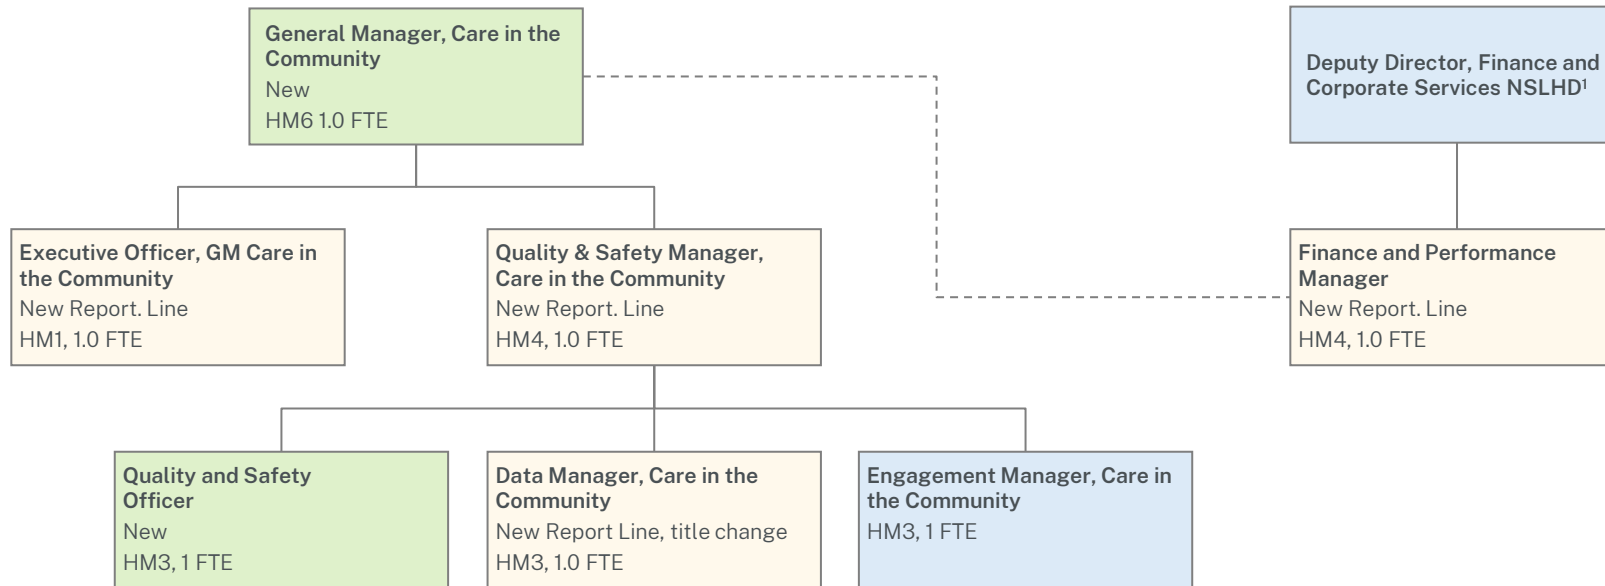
General Manager, Care in the Community
New
HM6 1.0 FTE

Deputy Director, Finance and Corporate Services NSLHD$^1$

Executive Officer, GM Care in the Community
New Report. Line
HM1, 1.0 FTE

Quality & Safety Manager, Care in the Community
New Report. Line
HM4, 1.0 FTE

Finance and Performance Manager
New Report. Line
HM4, 1.0 FTE

Quality and Safety Officer
New
HM3, 1 FTE

Data Manager, Care in the Community
New Report Line, title change
HM3, 1.0 FTE

Engagement Manager, Care in the Community
HM3, 1 FTE